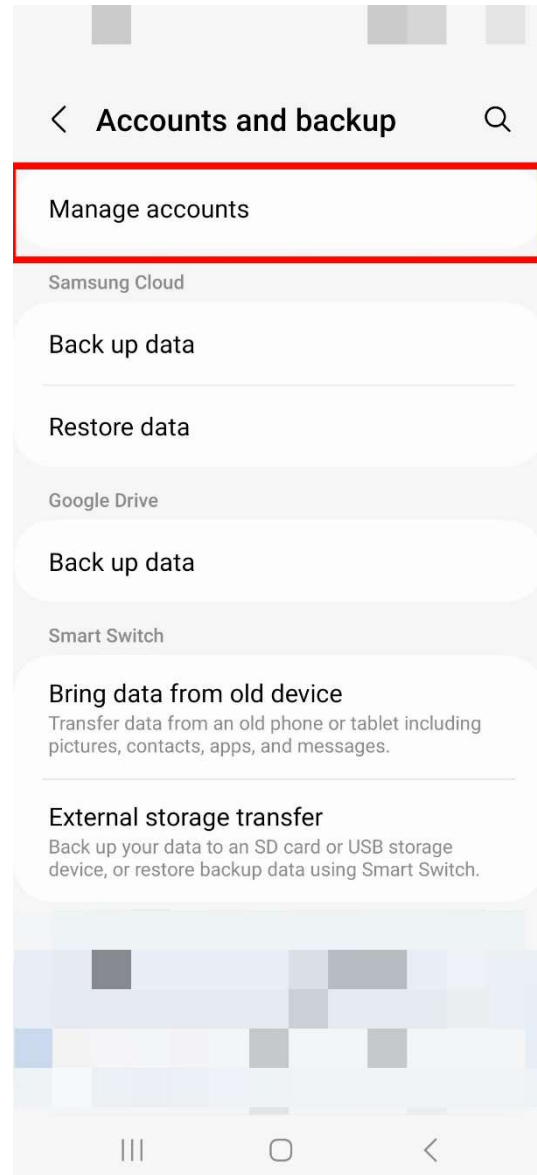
Accounts and backup

Manage accounts

Samsung Cloud

Back up data

Restore data

Google Drive

Back up data

Smart Switch

Bring data from old device
Transfer data from an old phone or tablet including pictures, contacts, apps, and messages.

External storage transfer
Back up your data to an SD card or USB storage device, or restore backup data using Smart Switch.